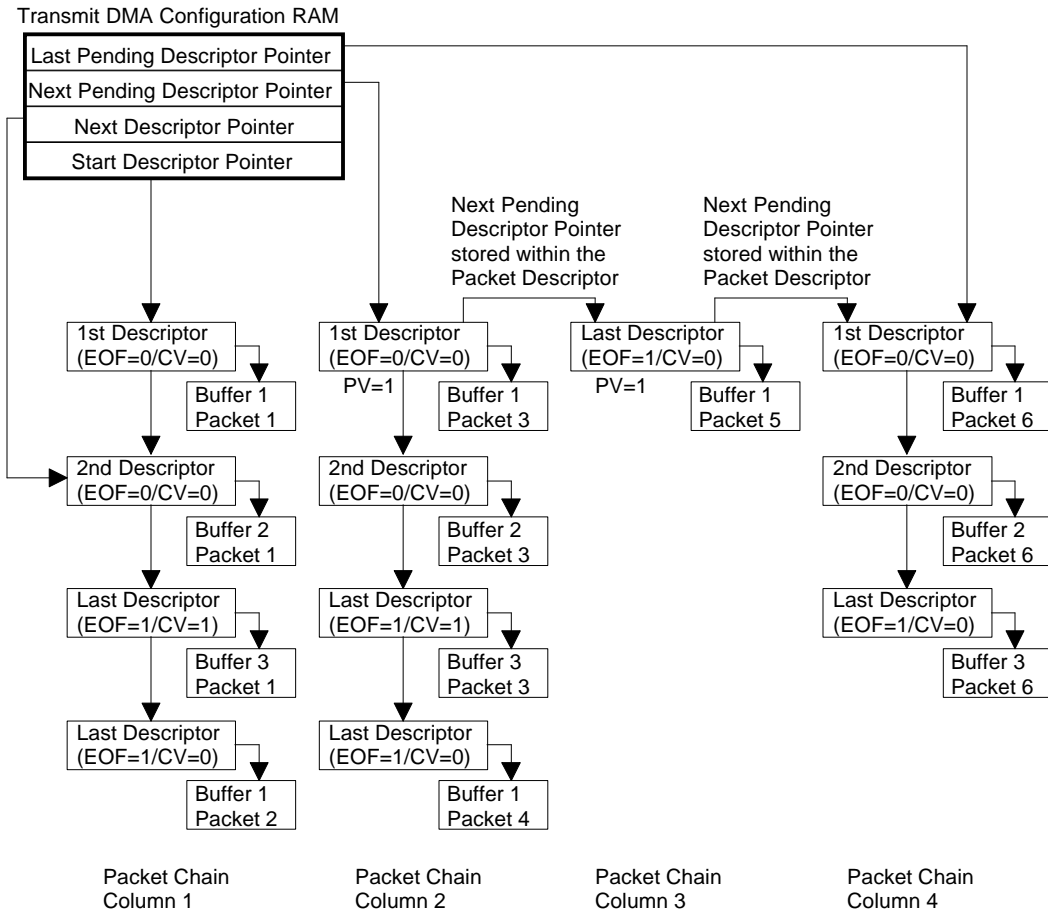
Transmit DMA Configuration RAM

Last Pending Descriptor Pointer
Next Pending Descriptor Pointer
Next Descriptor Pointer
Start Descriptor Pointer

Next Pending Descriptor Pointer stored within the Packet Descriptor

Next Pending Descriptor Pointer stored within the Packet Descriptor

1st Descriptor (EOF=0/CV=0)
Buffer 1 Packet 1
2nd Descriptor (EOF=0/CV=0)
Buffer 2 Packet 1
Last Descriptor (EOF=1/CV=1)
Buffer 3 Packet 1
Last Descriptor (EOF=1/CV=0)
Buffer 1 Packet 2

1st Descriptor (EOF=0/CV=0)
PV=1
Buffer 1 Packet 3
2nd Descriptor (EOF=0/CV=0)
Buffer 2 Packet 3
Last Descriptor (EOF=1/CV=1)
Buffer 3 Packet 3
Last Descriptor (EOF=1/CV=0)
Buffer 1 Packet 4

Last Descriptor (EOF=1/CV=0)
PV=1
Buffer 1 Packet 5

1st Descriptor (EOF=0/CV=0)
Buffer 1 Packet 6
2nd Descriptor (EOF=0/CV=0)
Buffer 2 Packet 6
Last Descriptor (EOF=1/CV=0)
Buffer 3 Packet 6

Packet Chain Column 1

Packet Chain Column 2

Packet Chain Column 3

Packet Chain Column 4